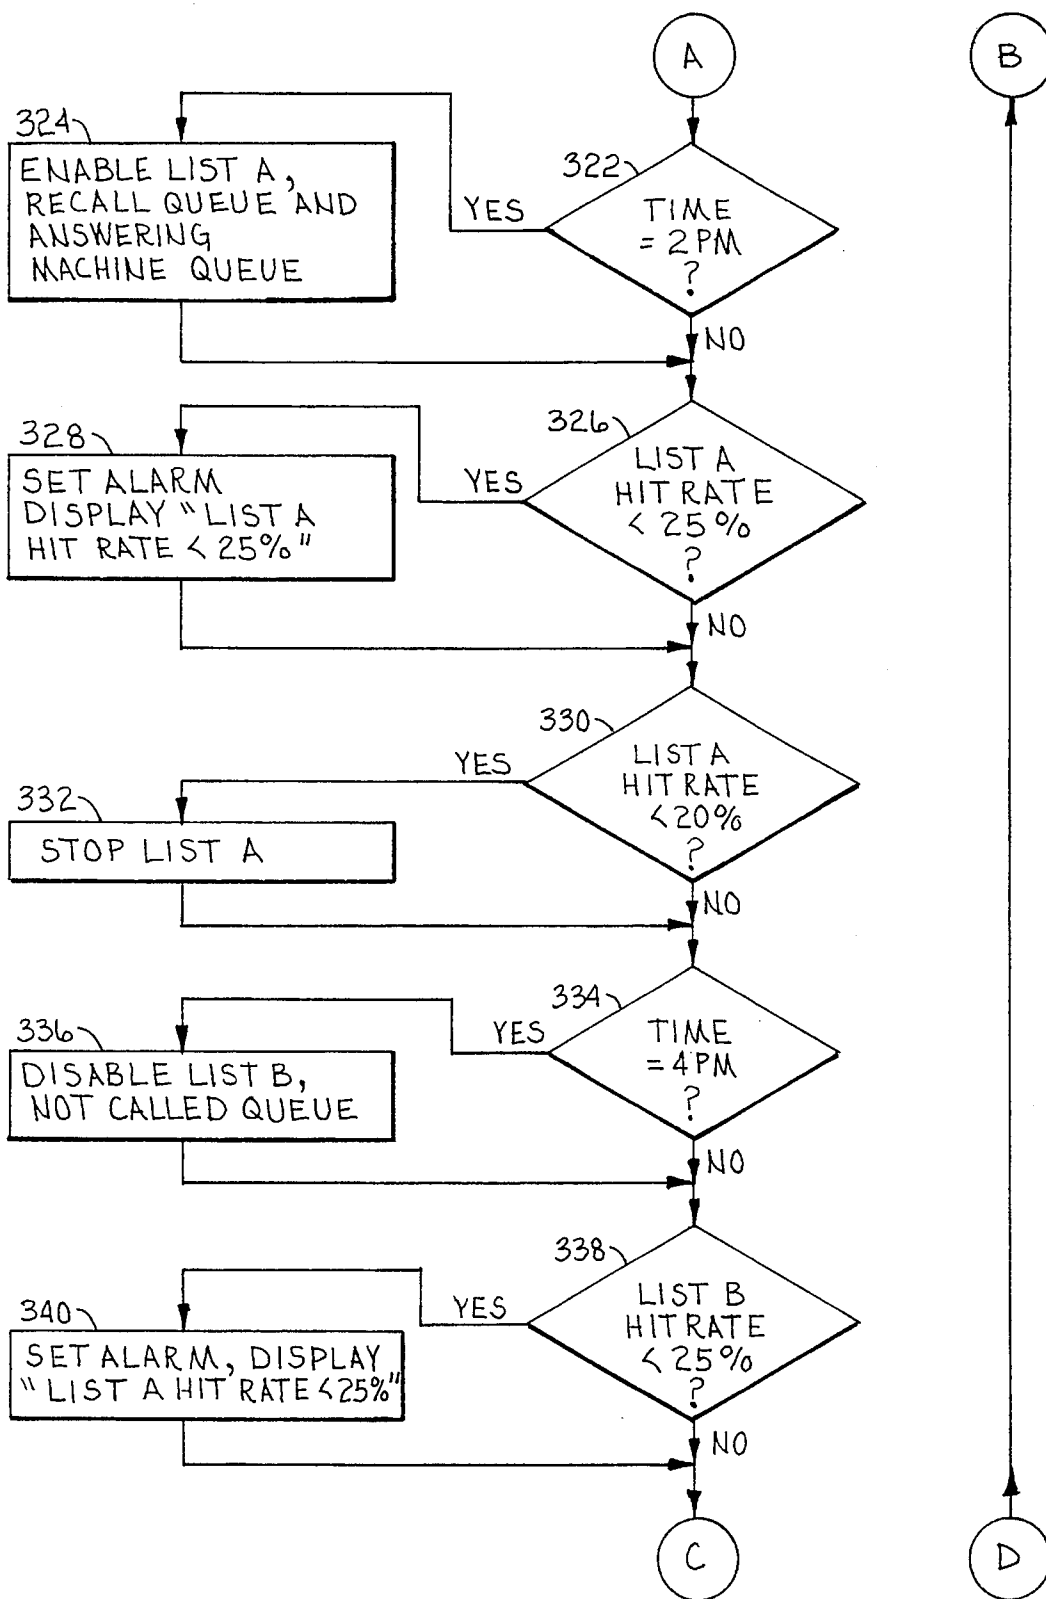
A

B

322

TIME = 2 PM ?

YES

324

ENABLE LIST A, RECALL QUEUE AND ANSWERING MACHINE QUEUE

NO

326

LIST A HIT RATE < 25% ?

YES

328

SET ALARM DISPLAY "LIST A HIT RATE < 25%"

NO

330

LIST A HIT RATE < 20% ?

YES

332

STOP LIST A

NO

334

TIME = 4 PM ?

YES

336

DISABLE LIST B, NOT CALLED QUEUE

NO

338

LIST B HIT RATE < 25% ?

YES

340

SET ALARM, DISPLAY "LIST A HIT RATE < 25%"

NO

C

D